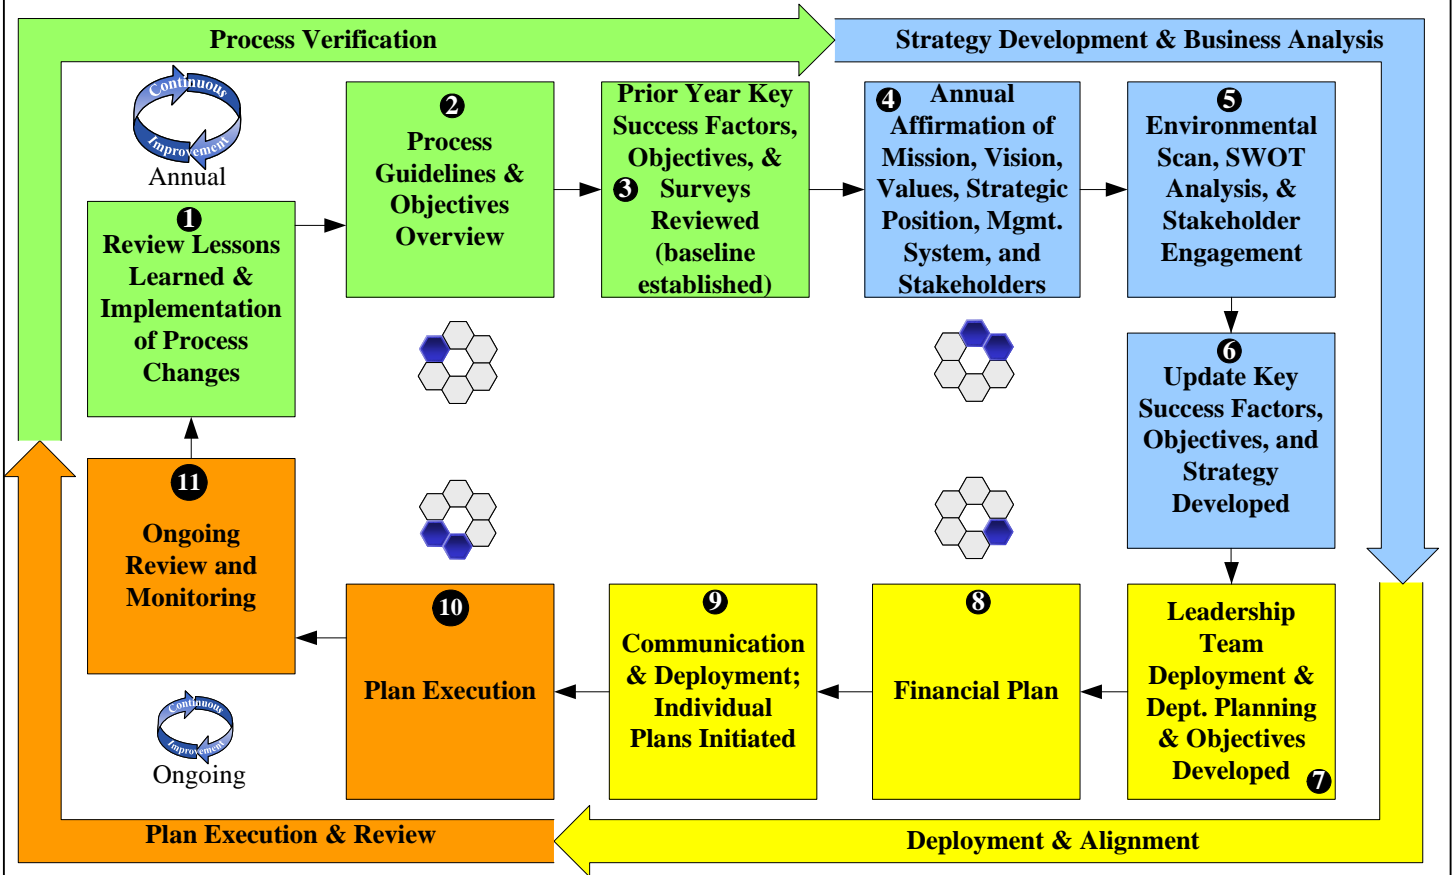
Process Verification

Strategy Development & Business Analysis

Continuous Improvement
Annual

1
Review Lessons Learned & Implementation of Process Changes

2
Process Guidelines & Objectives Overview

Prior Year Key Success Factors, Objectives, & 3 Surveys Reviewed (baseline established)

4 Annual Affirmation of Mission, Vision, Values, Strategic Position, Mgmt. System, and Stakeholders

5
Environmental Scan, SWOT Analysis, & Stakeholder Engagement

6
Update Key Success Factors, Objectives, and Strategy Developed

11
Ongoing Review and Monitoring

10
Plan Execution

9
Communication & Deployment; Individual Plans Initiated

8
Financial Plan

Leadership Team Deployment & Dept. Planning & Objectives Developed 7

Continuous Improvement
Ongoing

Plan Execution & Review

Deployment & Alignment